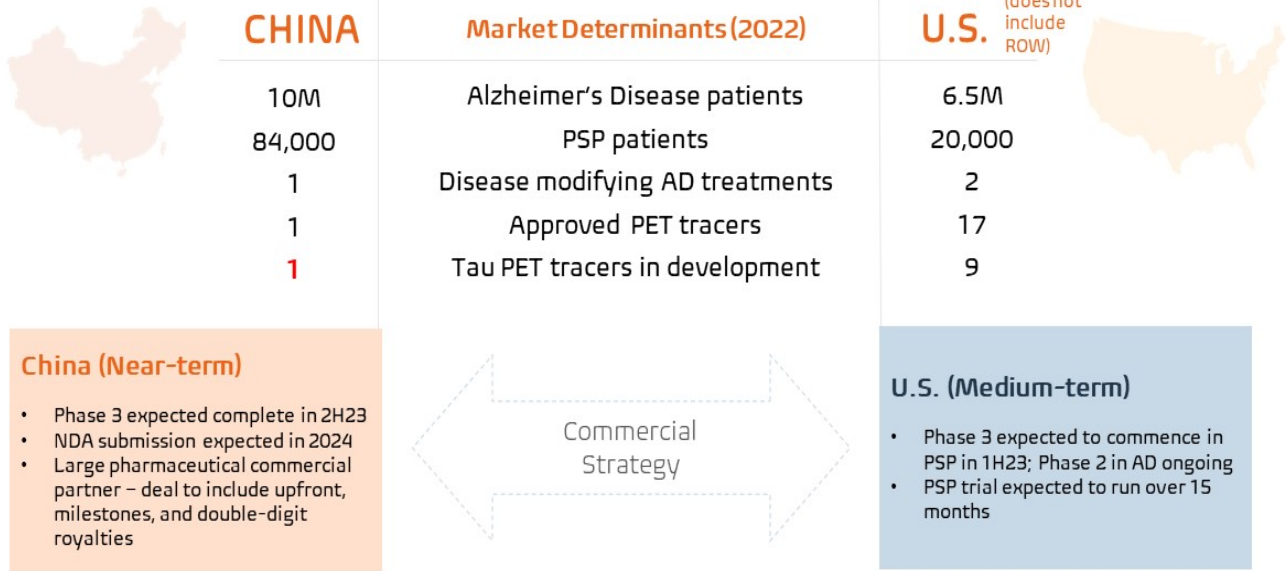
| CHINA | Market Determinants (2022) | U.S. (does not include ROW) |
|---|---|---|
| 10M | Alzheimer's Disease patients | 6.5M |
| 84,000 | PSP patients | 20,000 |
| 1 | Disease modifying AD treatments | 2 |
| 1 | Approved PET tracers | 17 |
| 1 | Tau PET tracers in development | 9 |

China (Near-term)

• Phase 3 expected complete in 2H23
• NDA submission expected in 2024
• Large pharmaceutical commercial partner – deal to include upfront, milestones, and double-digit royalties

Commercial Strategy

U.S. (Medium-term)

• Phase 3 expected to commence in PSP in 1H23; Phase 2 in AD ongoing
• PSP trial expected to run over 15 months